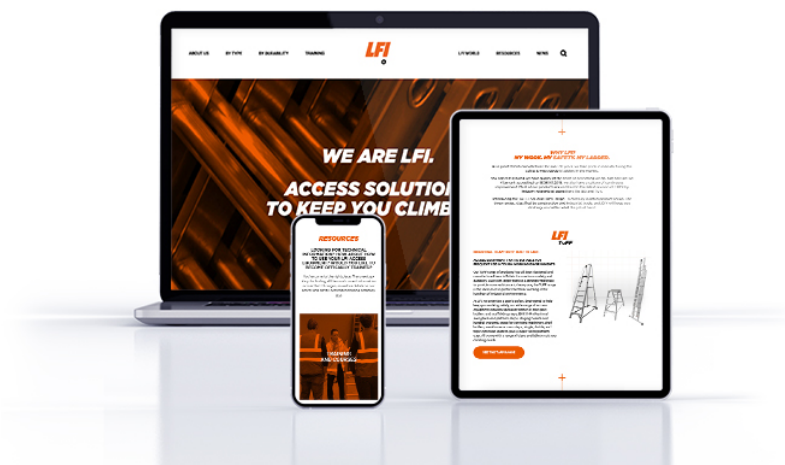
ABOUT US
BY TYPE
BY DURABILITY
TRAINING
LFI
LFI WORLD
RESOURCES
NEWS

WE ARE LFI.

ACCESS SOLUTION
TO KEEP YOU CLIMB

RESOURCES

LOOKING FOR TECHNICAL INFORMATION OR ADVICE ON HOW TO USE YOUR LFI ACCESS EQUIPMENT? WOULD YOU LIKE TO BECOME OFFICIALLY TRAINED?

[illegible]

TRAINING AND COURSES

WHY LFI?
MY WORK. MY SAFETY. MY LADDER.

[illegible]

LFI TUFF

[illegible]

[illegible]